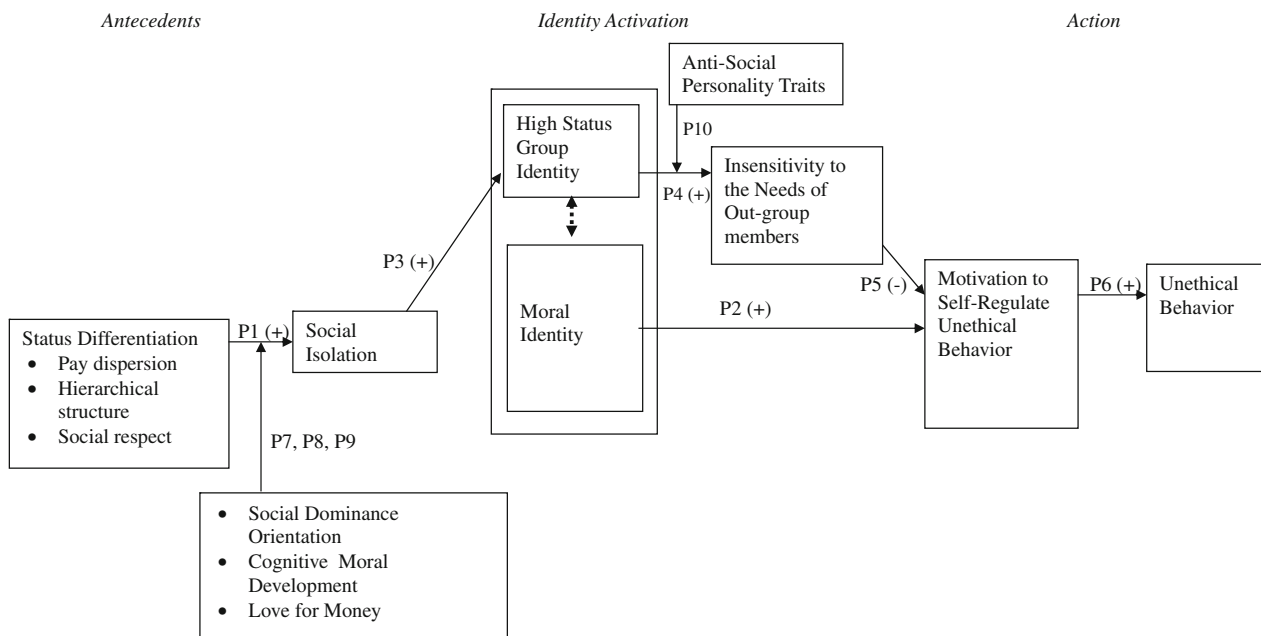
*Antecedents*

*Identity Activation*

*Action*

Anti-Social Personality Traits

High Status Group Identity

P10

Insensitivity to the Needs of Out-group members

P4 (+)

P3 (+)

Moral Identity

P5 (-)

Motivation to Self-Regulate Unethical Behavior

P6 (+)

Unethical Behavior

Status Differentiation
- Pay dispersion
- Hierarchical structure
- Social respect

P1 (+)

Social Isolation

P2 (+)

P7, P8, P9

- Social Dominance Orientation
- Cognitive Moral Development
- Love for Money